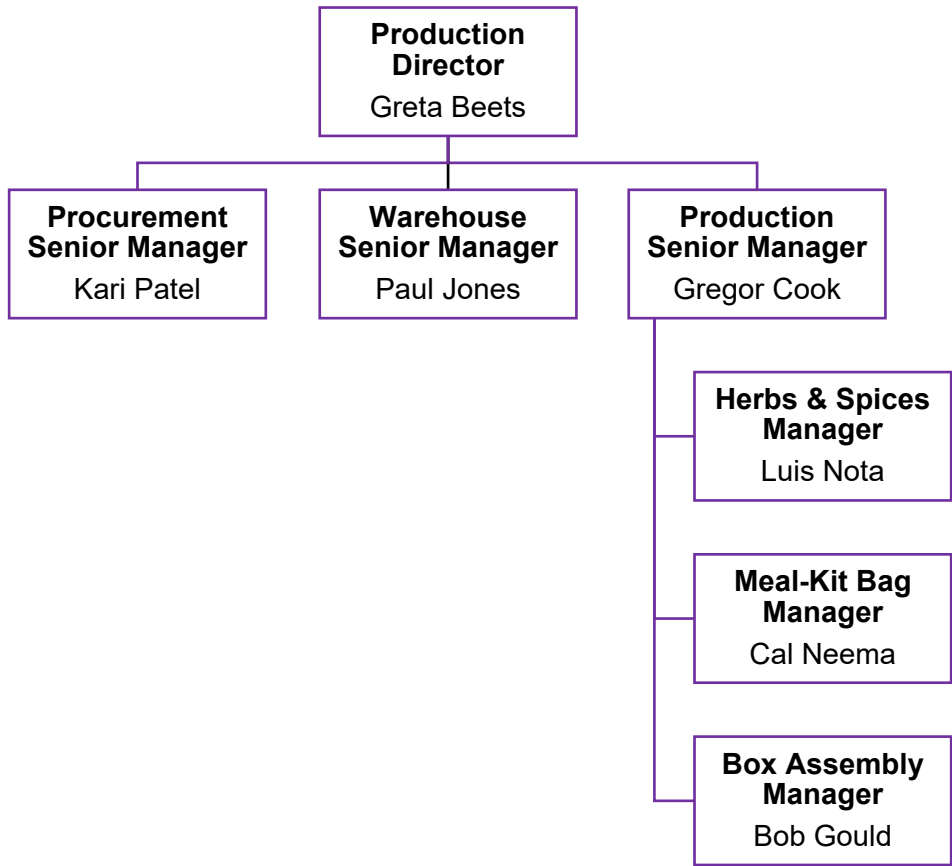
Production Director
Greta Beets

Procurement Senior Manager
Kari Patel

Warehouse Senior Manager
Paul Jones

Production Senior Manager
Gregor Cook

Herbs & Spices Manager
Luis Nota

Meal-Kit Bag Manager
Cal Neema

Box Assembly Manager
Bob Gould